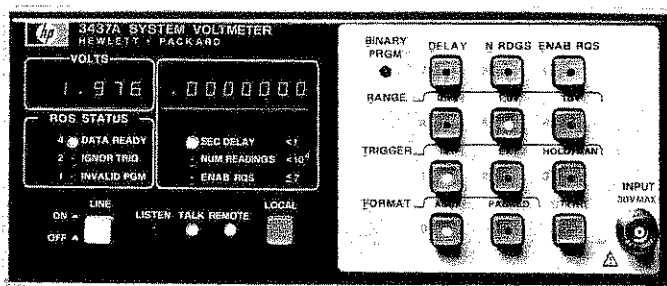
hp 3437A SYSTEM VOLTMETER
HEWLETT · PACKARD

VOLTS

1.976

.0000000

RQS STATUS

4 DATA READY

2 IGNOR TRIG

1 INVALID PGM

SEC DELAY <1

NUM READINGS $<10^4$

ENAB RQS ≤7

ON LINE OFF

LISTEN TALK REMOTE

LOCAL

BINARY PRGM

DELAY

N RDGS

ENAB RQS

RANGE

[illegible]

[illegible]

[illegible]

TRIGGER

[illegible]

HOLD/MAN

FORMAT

ASCII

PACKED

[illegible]

INPUT
30V MAX